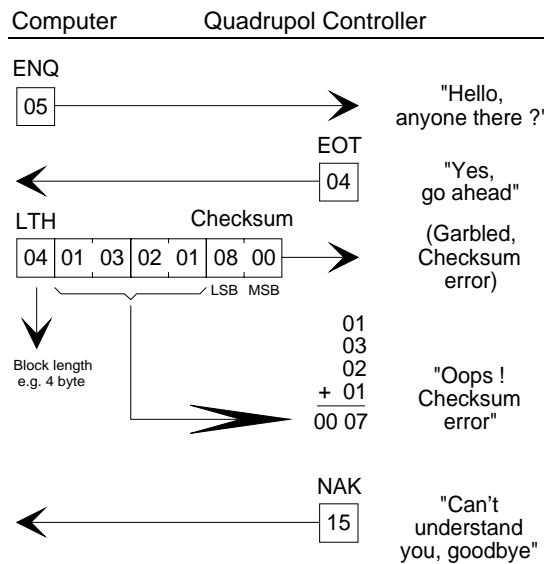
Computer Quadrupol Controller

ENQ

05

"Hello, anyone there ?"

EOT

04

"Yes, go ahead"

LTH

Checksum

| 04 | 01 | 03 | 02 | 01 | 08 | 00 |
|---|---|---|---|---|---|---|

LSB MSB

(Garbled, Checksum error)

Block length e.g. 4 byte

01
03
02
+ 01
00 07

"Oops ! Checksum error"

NAK

15

"Can't understand you, goodbye"